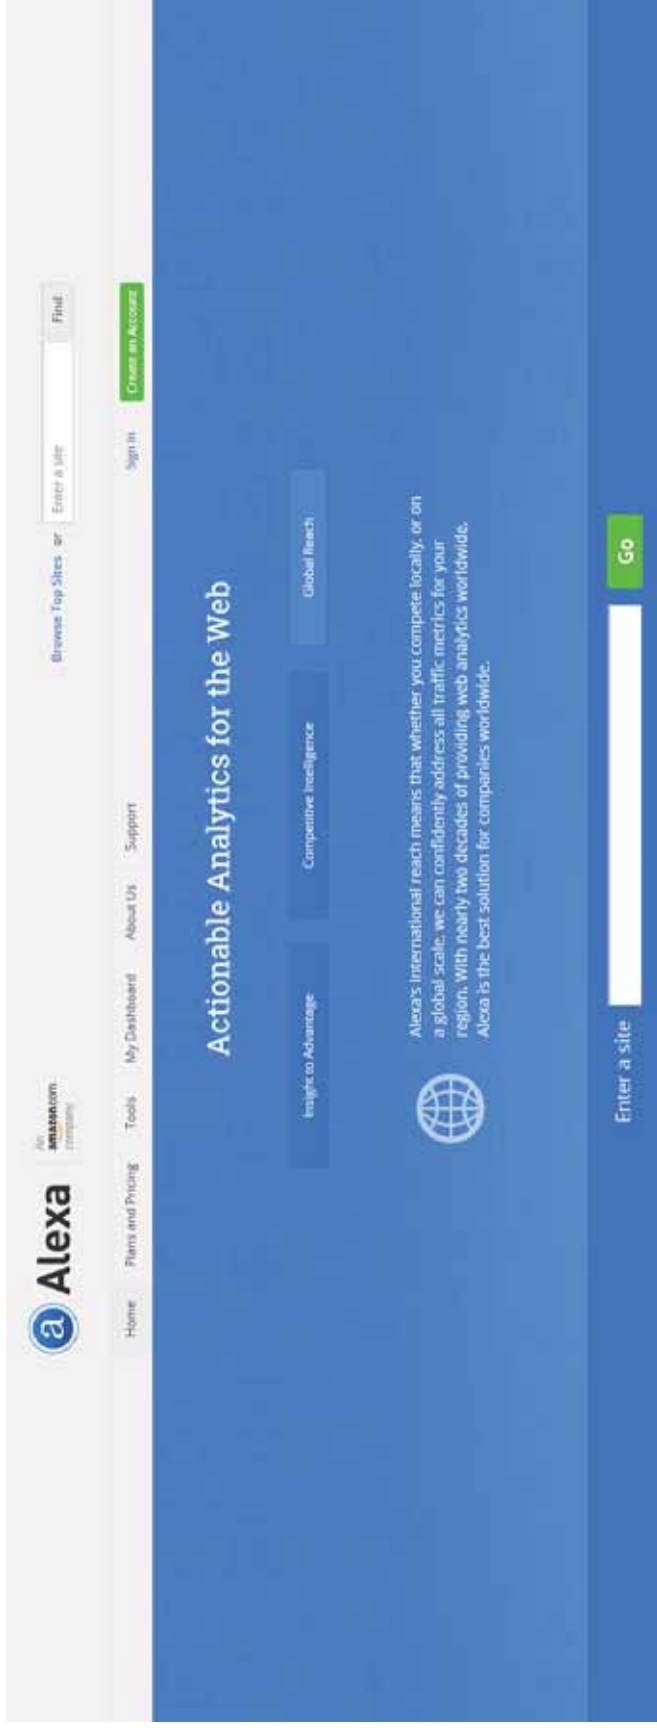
a Alexa

An amazon.com company

Browse Top Sites or Enter a site Find

Home Plans and Pricing Tools My Dashboard About Us Support

Sign In Create an Account

Actionable Analytics for the Web

Insight to Advantage

Competitive Intelligence

Global Reach

Alexa's international reach means that whether you compete locally, or on a global scale, we can confidently address all traffic metrics for your region. With nearly two decades of providing web analytics worldwide, Alexa is the best solution for companies worldwide.

Enter a site

Go